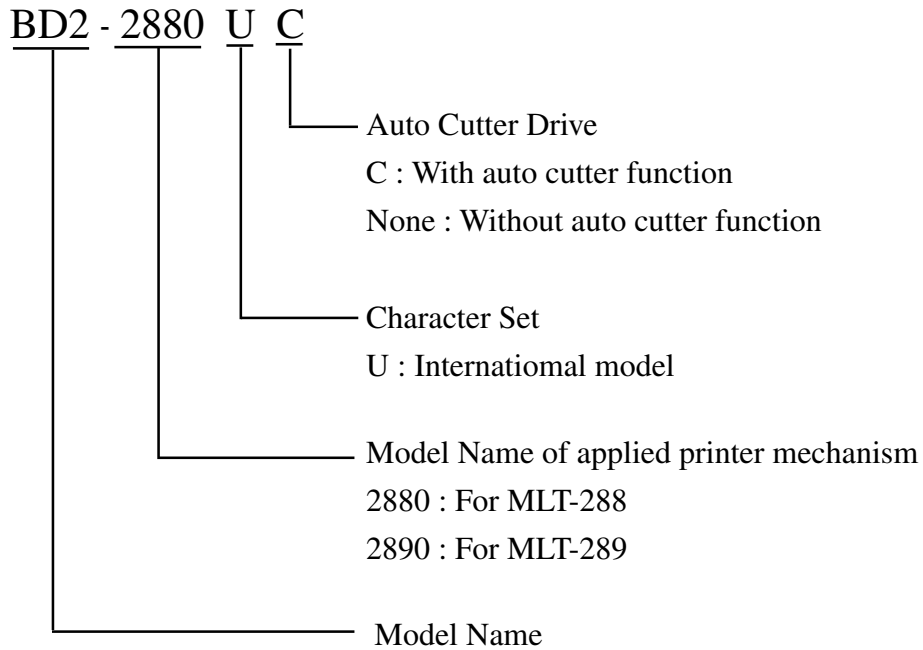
BD2 - 2880 U C

Auto Cutter Drive
C : With auto cutter function
None : Without auto cutter function

Character Set
U : Internatiomal model

Model Name of applied printer mechanism
2880 : For MLT-288
2890 : For MLT-289

Model Name